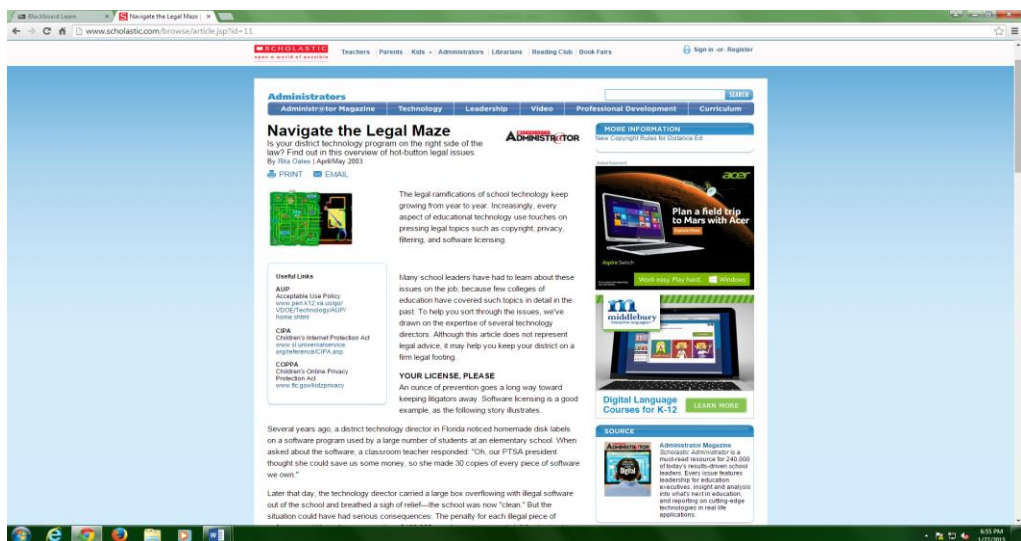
Blackboard Learn | Navigate the Legal Maze

www.scholastic.com/browse/article.jsp?id=11

SCHOLASTIC open a world of possible

Teachers | Parents | Kids | Administrators | Librarians | Reading Club | Book Fairs

Sign in -or- Register

Administrators

SEARCH

Administr@tor Magazine | Technology | Leadership | Video | Professional Development | Curriculum

Navigate the Legal Maze

ADMINISTR@TOR

Is your district technology program on the right side of the law? Find out in this overview of hot-button legal issues

By Rita Oates | April/May 2003

PRINT EMAIL

The legal ramifications of school technology keep growing from year to year. Increasingly, every aspect of educational technology use touches on pressing legal topics such as copyright, privacy, filtering, and software licensing.

Useful Links

AUP
Acceptable Use Policy
www.pen.k12.va.us/go/VDOE/Technology/AUP/home.shtml

CIPA
Children's Internet Protection Act
www.sl.universalservice.org/reference/CIPA.asp

COPPA
Children's Online Privacy Protection Act
www.ftc.gov/kidzprivacy

Many school leaders have had to learn about these issues on the job, because few colleges of education have covered such topics in detail in the past. To help you sort through the issues, we've drawn on the expertise of several technology directors. Although this article does not represent legal advice, it may help you keep your district on a firm legal footing.

YOUR LICENSE, PLEASE

An ounce of prevention goes a long way toward keeping litigators away. Software licensing is a good example, as the following story illustrates.

Several years ago, a district technology director in Florida noticed homemade disk labels on a software program used by a large number of students at an elementary school. When asked about the software, a classroom teacher responded: "Oh, our PTSA president thought she could save us some money, so she made 30 copies of every piece of software we own."

Later that day, the technology director carried a large box overflowing with illegal software out of the school and breathed a sigh of relief—the school was now "clean." But the situation could have had serious consequences. The penalty for each illegal piece of

MORE INFORMATION

New Copyright Rules for Distance Ed

Advertisement

acer

Plan a field trip to Mars with Acer

Aspire Switch

Work easy. Play hard. Windows

middlebury interactive languages

Digital Language Courses for K-12

LEARN MORE

SOURCE

Administrator Magazine
Scholastic Administrator is a must-read resource for 240,000 of today's results-driven school leaders. Every issue features leadership for education executives, insight and analysis into what's next in education, and reporting on cutting-edge technologies in real life applications.

6:55 PM
1/27/2015